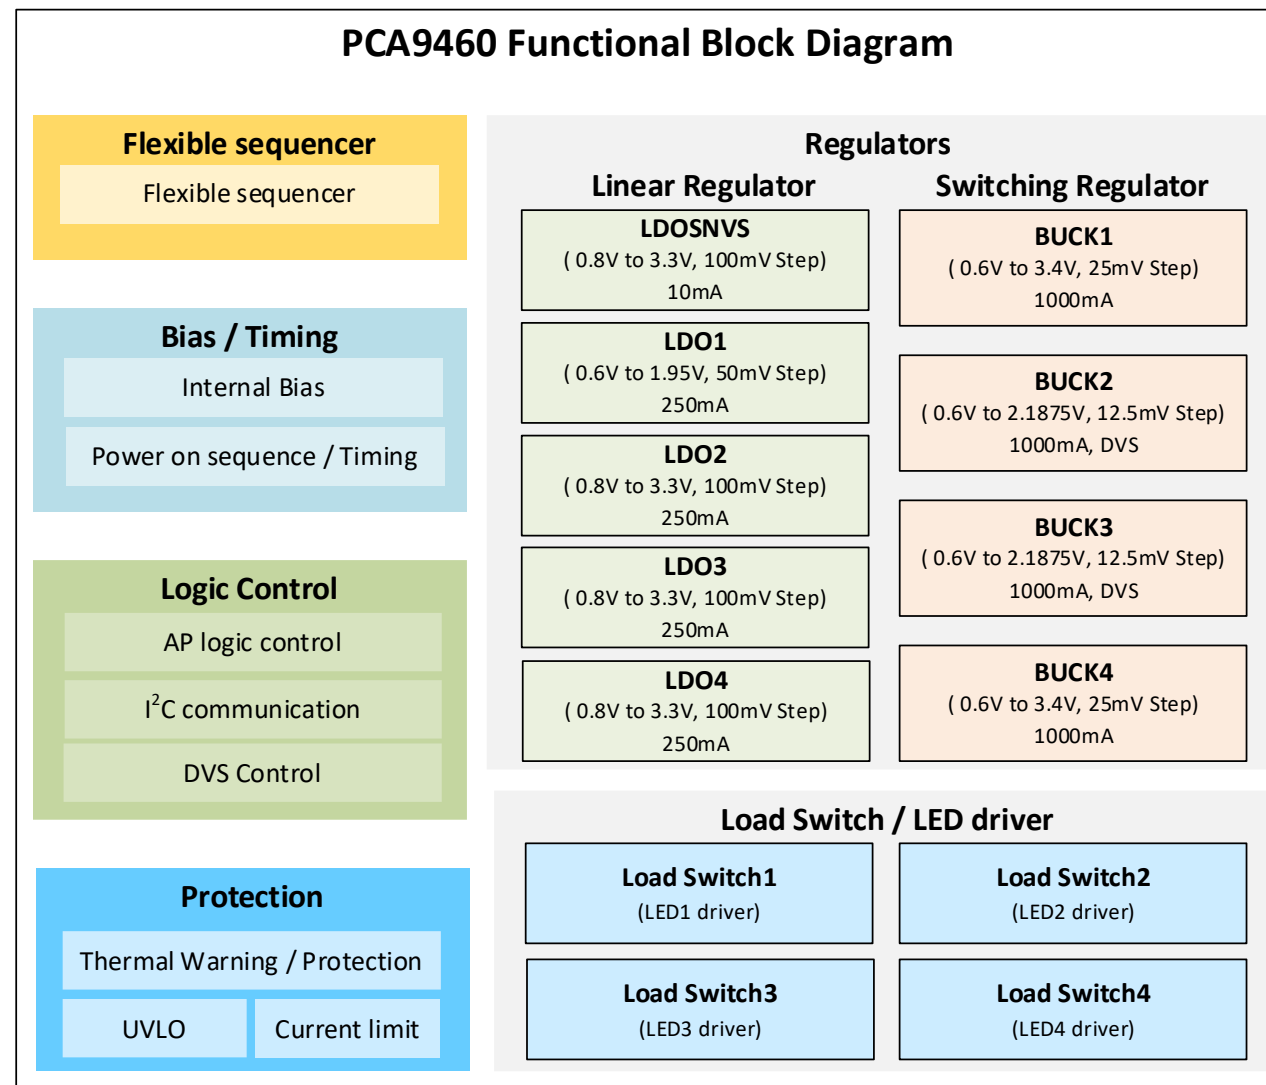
PCA9460 Functional Block Diagram

Flexible sequencer

Flexible sequencer

Bias / Timing

Internal Bias

Power on sequence / Timing

Logic Control

AP logic control

$I^2C$ communication

DVS Control

Protection

Thermal Warning / Protection

UVLO

Current limit

Regulators

Linear Regulator

LDOSNVS
( 0.8V to 3.3V, 100mV Step)
10mA

LDO1
( 0.6V to 1.95V, 50mV Step)
250mA

LDO2
( 0.8V to 3.3V, 100mV Step)
250mA

LDO3
( 0.8V to 3.3V, 100mV Step)
250mA

LDO4
( 0.8V to 3.3V, 100mV Step)
250mA

Switching Regulator

BUCK1
( 0.6V to 3.4V, 25mV Step)
1000mA

BUCK2
( 0.6V to 2.1875V, 12.5mV Step)
1000mA, DVS

BUCK3
( 0.6V to 2.1875V, 12.5mV Step)
1000mA, DVS

BUCK4
( 0.6V to 3.4V, 25mV Step)
1000mA

Load Switch / LED driver

Load Switch1
(LED1 driver)

Load Switch2
(LED2 driver)

Load Switch3
(LED3 driver)

Load Switch4
(LED4 driver)